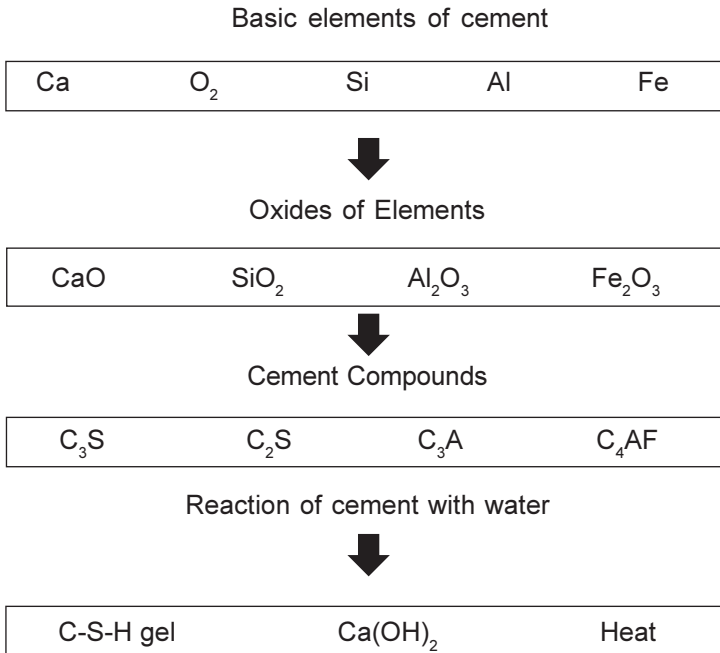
Basic elements of cement

Ca $O_2$ Si Al Fe

Oxides of Elements

CaO $SiO_2$ $Al_2O_3$ $Fe_2O_3$

Cement Compounds

$C_3S$ $C_2S$ $C_3A$ $C_4AF$

Reaction of cement with water

C-S-H gel $Ca(OH)_2$ Heat